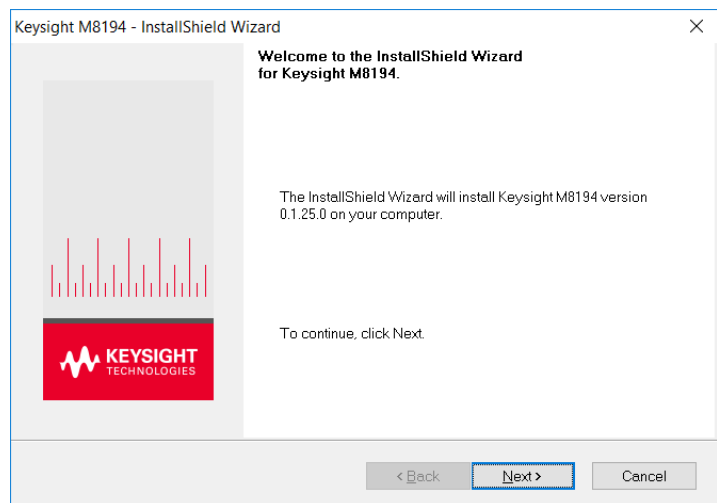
Keysight M8194 - InstallShield Wizard

×

Welcome to the InstallShield Wizard for Keysight M8194.

The InstallShield Wizard will install Keysight M8194 version 0.1.25.0 on your computer.

To continue, click Next.

KEYSIGHT TECHNOLOGIES

< Back

Next >

Cancel